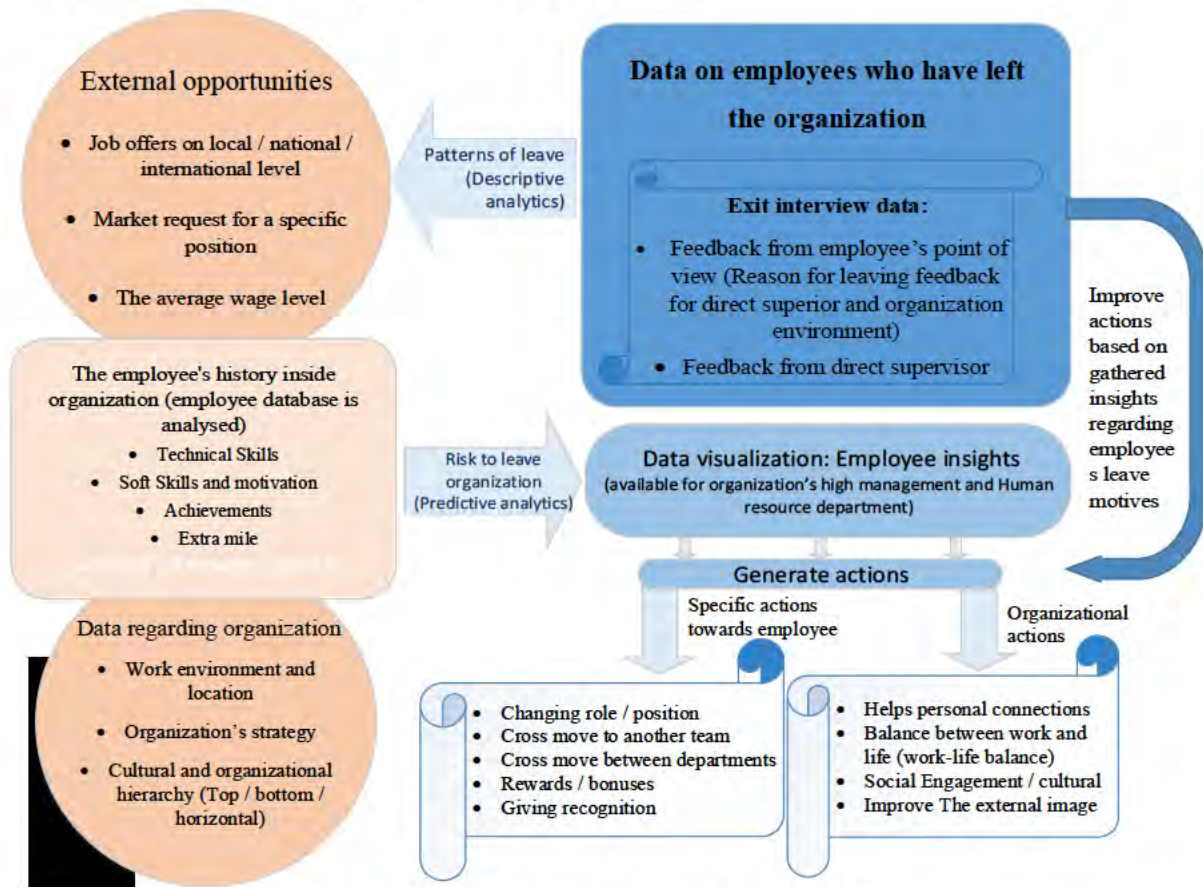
External opportunities

- Job offers on local / national / international level
- Market request for a specific position
- The average wage level

Patterns of leave (Descriptive analytics)

Data on employees who have left the organization

Exit interview data:

- Feedback from employee's point of view (Reason for leaving feedback for direct superior and organization environment)
- Feedback from direct supervisor

Improve actions based on gathered insights regarding employee s leave motives

The employee's history inside organization (employee database is analysed)

- Technical Skills
- Soft Skills and motivation
- Achievements
- Extra mile

Risk to leave organization (Predictive analytics)

Data visualization: Employee insights
(available for organization's high management and Human resource department)

Generate actions

Specific actions towards employee

Organizational actions

Data regarding organization

- Work environment and location
- Organization's strategy
- Cultural and organizational hierarchy (Top / bottom / horizontal)

- Changing role / position
- Cross move to another team
- Cross move between departments
- Rewards / bonuses
- Giving recognition

- Helps personal connections
- Balance between work and life (work-life balance)
- Social Engagement / cultural
- Improve The external image